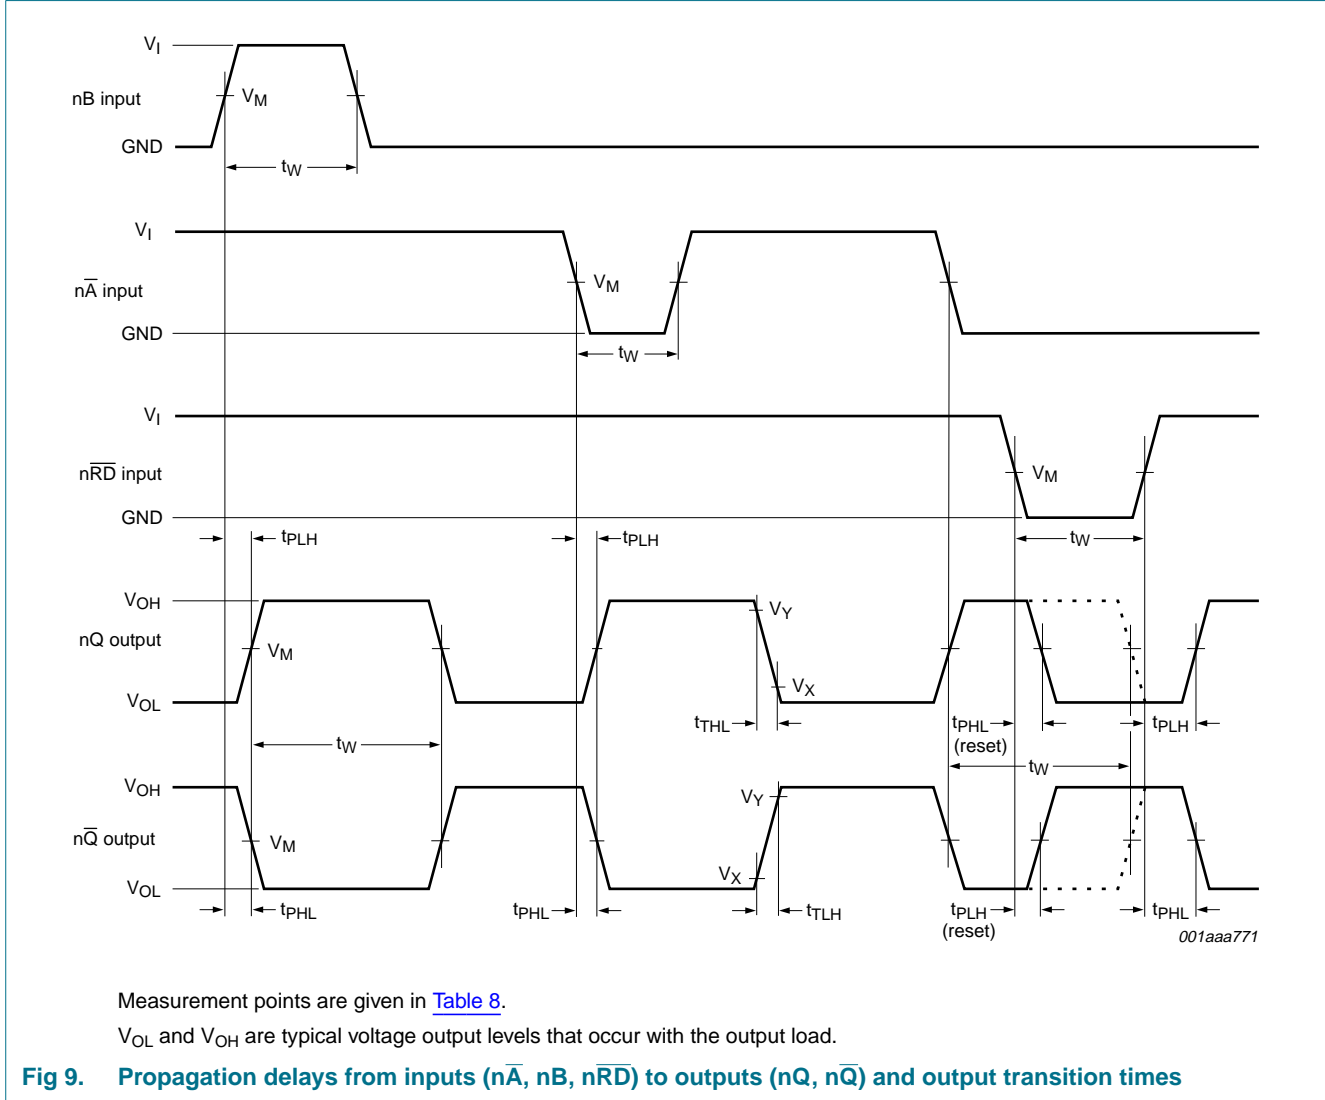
$V_I$
nB input
$V_M$
GND
$t_W$

$V_I$
$n\overline{A}$ input
$V_M$
GND
$t_W$

$V_I$
$n\overline{RD}$ input
$V_M$
GND
$t_{PLH}$
$t_{PLH}$
$t_W$

$V_{OH}$
nQ output
$V_M$
$V_Y$
$V_X$
$V_{OL}$
$t_{THL}$
$t_{PHL}$
(reset)
$t_{PLH}$
$t_W$
$t_W$

$V_{OH}$
$n\overline{Q}$ output
$V_M$
$V_Y$
$V_X$
$V_{OL}$
$t_{PHL}$
$t_{PHL}$
$t_{TLH}$
$t_{PLH}$
(reset)
$t_{PHL}$
001aaa771

Measurement points are given in Table 8.

$V_{OL}$ and $V_{OH}$ are typical voltage output levels that occur with the output load.

Fig 9. Propagation delays from inputs ($n\overline{A}$, nB, $n\overline{RD}$) to outputs (nQ, $n\overline{Q}$) and output transition times